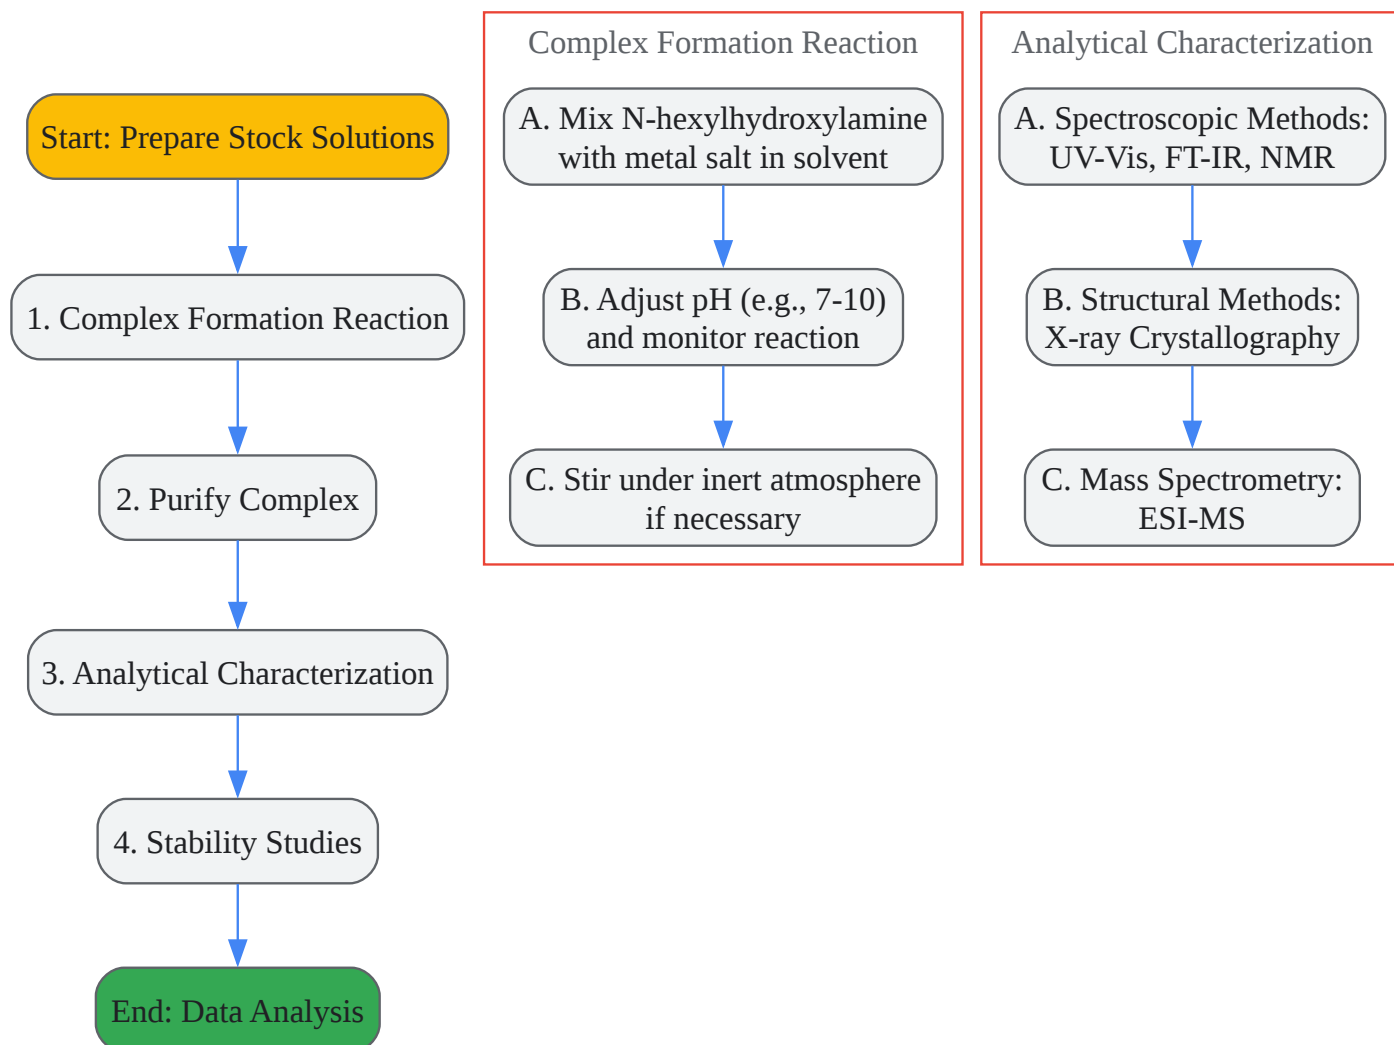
Start: Prepare Stock Solutions

1. Complex Formation Reaction

2. Purify Complex

3. Analytical Characterization

4. Stability Studies

End: Data Analysis

Complex Formation Reaction

A. Mix N-hexylhydroxylamine with metal salt in solvent

B. Adjust pH (e.g., 7-10) and monitor reaction

C. Stir under inert atmosphere if necessary

Analytical Characterization

A. Spectroscopic Methods: UV-Vis, FT-IR, NMR

B. Structural Methods: X-ray Crystallography

C. Mass Spectrometry: ESI-MS